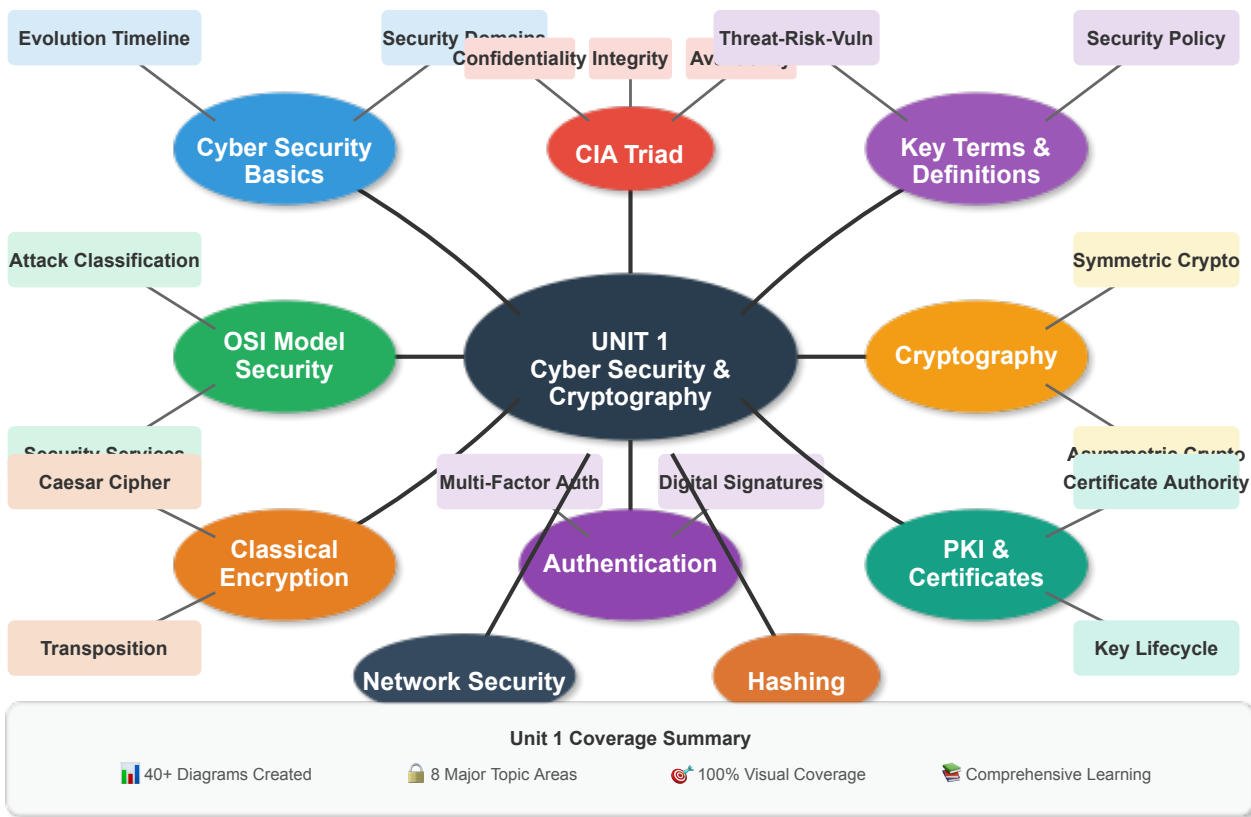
Evolution Timeline

Security Domains

Confidentiality

Integrity

Ava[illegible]

Threat-Risk-Vuln

Security Policy

Cyber Security Basics

CIA Triad

Key Terms & Definitions

Attack Classification

Symmetric Crypto

OSI Model Security

UNIT 1 Cyber Security & Cryptography

Cryptography

Security Services

Asymmetric Crypto

Caesar Cipher

Multi-Factor Auth

Digital Signatures

Certificate Authority

Classical Encryption

Authentication

PKI & Certificates

Transposition

Key Lifecycle

Network Security

Hashing

Unit 1 Coverage Summary

40+ Diagrams Created

8 Major Topic Areas

100% Visual Coverage

Comprehensive Learning